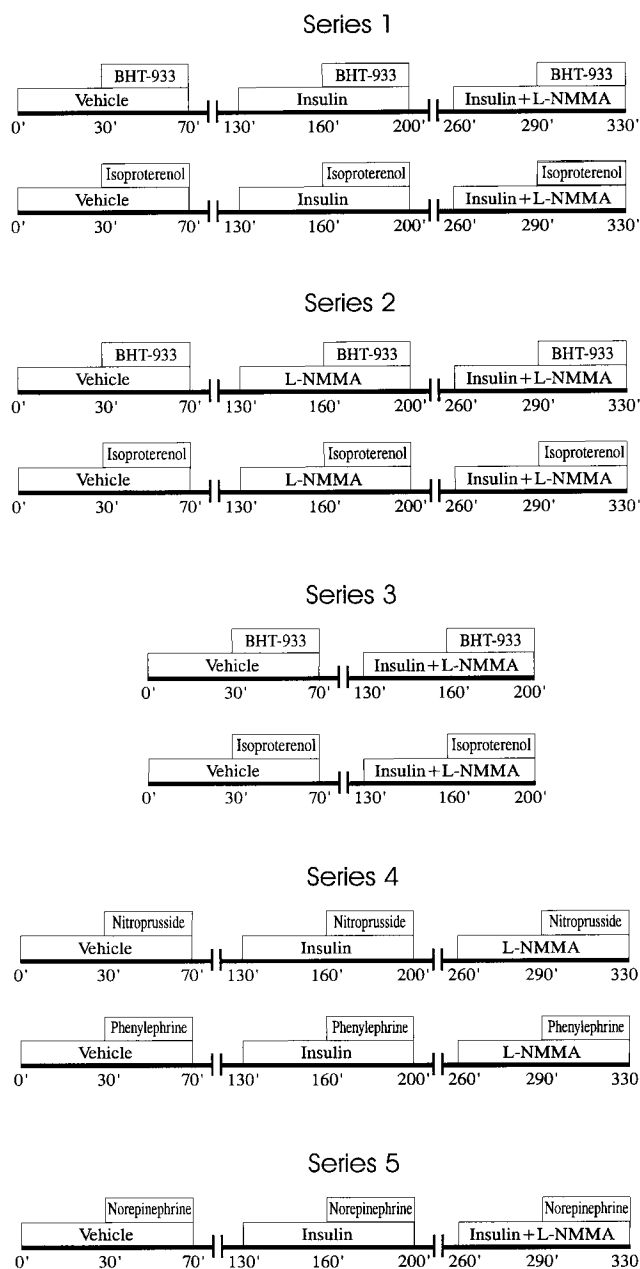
Series 1

BHT-933
Vehicle
0' 30' 70'
BHT-933
Insulin
130' 160' 200'
BHT-933
Insulin + L-NMMA
260' 290' 330'

Isoproterenol
Vehicle
0' 30' 70'
Isoproterenol
Insulin
130' 160' 200'
Isoproterenol
Insulin + L-NMMA
260' 290' 330'

Series 2

BHT-933
Vehicle
0' 30' 70'
BHT-933
L-NMMA
130' 160' 200'
BHT-933
Insulin + L-NMMA
260' 290' 330'

Isoproterenol
Vehicle
0' 30' 70'
Isoproterenol
L-NMMA
130' 160' 200'
Isoproterenol
Insulin + L-NMMA
260' 290' 330'

Series 3

BHT-933
Vehicle
0' 30' 70'
BHT-933
Insulin + L-NMMA
130' 160' 200'

Isoproterenol
Vehicle
0' 30' 70'
Isoproterenol
Insulin + L-NMMA
130' 160' 200'

Series 4

Nitroprusside
Vehicle
0' 30' 70'
Nitroprusside
Insulin
130' 160' 200'
Nitroprusside
L-NMMA
260' 290' 330

Phenylephrine
Vehicle
0' 30' 70'
Phenylephrine
Insulin
130' 160' 200'
Phenylephrine
L-NMMA
260' 290' 330

Series 5

Norepinephrine
Vehicle
0' 30' 70'
Norepinephrine
Insulin
130' 160' 200'
Norepinephrine
Insulin + L-NMMA
260' 290' 330